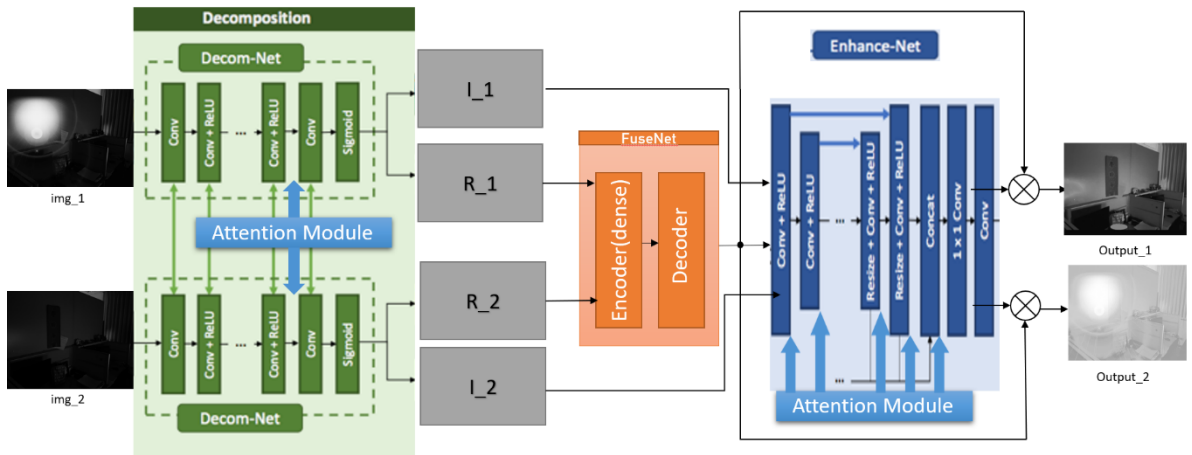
Decomposition

Decom-Net

Conv
Conv + ReLU
...
Conv + ReLU
Conv
Sigmoid

img_1

Attention Module

Conv
Conv + ReLU
...
Conv + ReLU
Conv
Sigmoid

img_2

Decom-Net

I_1

R_1

R_2

I_2

FuseNet

Encoder(dense)

Decoder

Enhance-Net

Conv + ReLU
Conv + ReLU
...
Resize + Conv + ReLU
Resize + Conv + ReLU
Concat
1 x 1 Conv
Conv

...

Attention Module

Output_1

Output_2